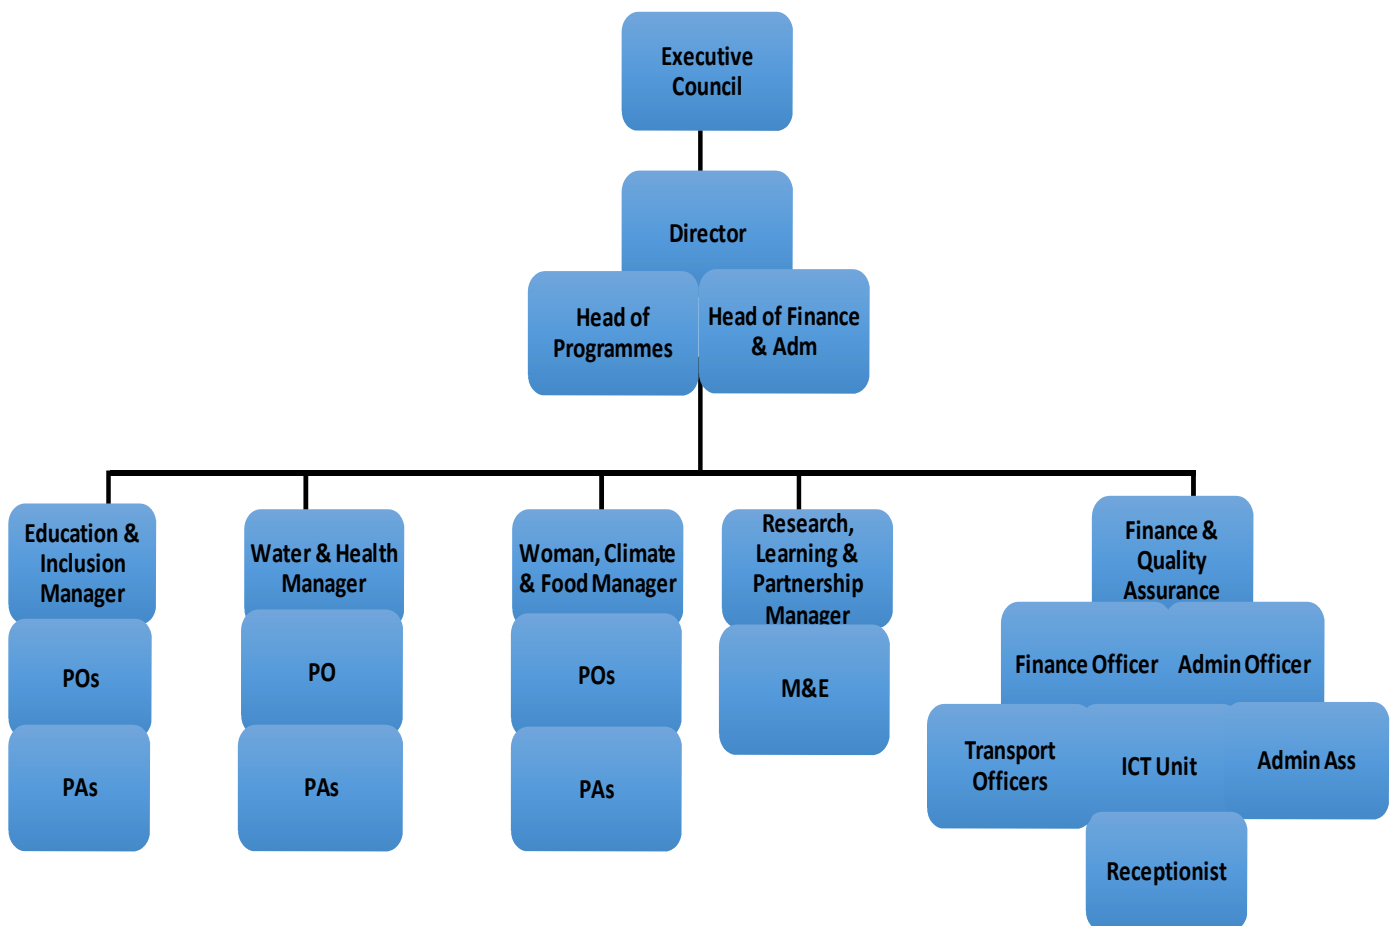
Executive Council

Director

Head of Programmes

Head of Finance & Adm

Education & Inclusion Manager

POs

PAs

Water & Health Manager

PO

PAs

Woman, Climate & Food Manager

POs

PAs

Research, Learning & Partnership Manager

M&E

Finance & Quality Assurance

Finance Officer

Admin Officer

Transport Officers

ICT Unit

Admin Ass

Receptionist